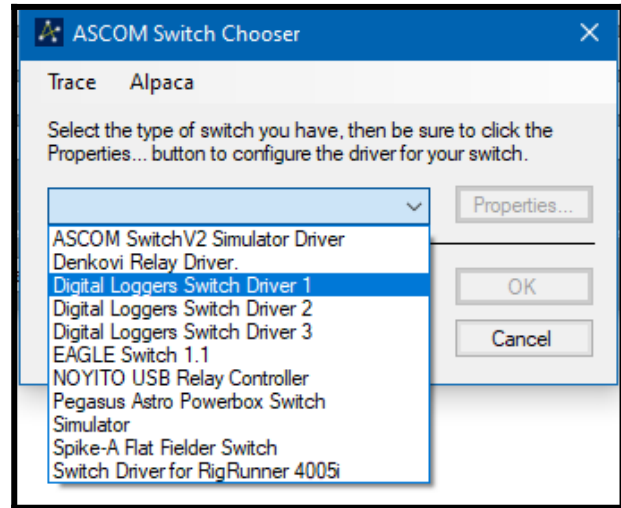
ASCOM Switch Chooser

Trace Alpaca

Select the type of switch you have, then be sure to click the Properties... button to configure the driver for your switch.

Properties...

ASCOM SwitchV2 Simulator Driver
Denkovi Relay Driver.
Digital Loggers Switch Driver 1
Digital Loggers Switch Driver 2
Digital Loggers Switch Driver 3
EAGLE Switch 1.1
NOYITO USB Relay Controller
Pegasus Astro Powerbox Switch
Simulator
Spike-A Flat Fielder Switch
Switch Driver for RigRunner 4005i

OK

Cancel